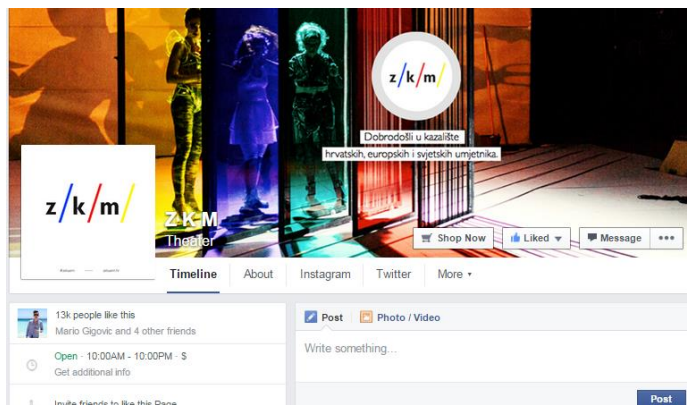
z/k/m/

Dobrodošli u kazalište
hrvatskih, europskih i svjetskih umjetnika.

z/k/m/

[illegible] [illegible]

Z K M
Theater

Shop Now
Liked
Message
•••

Timeline
About
Instagram
Twitter
More

13k people like this
Mario Gigovic and 4 other friends

Open · 10:00AM - 10:00PM · $
Get additional info

Invite friends to like this Page

Post
Photo / Video

Write something...

Post